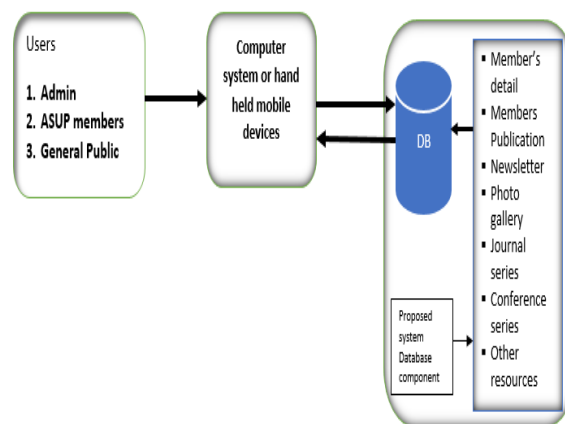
Users

1. Admin
2. ASUP members
3. General Public

Computer system or hand held mobile devices

DB

- Member's detail
- Members Publication
- Newsletter
- Photo gallery
- Journal series
- Conference series
- Other resources

Proposed system Database component